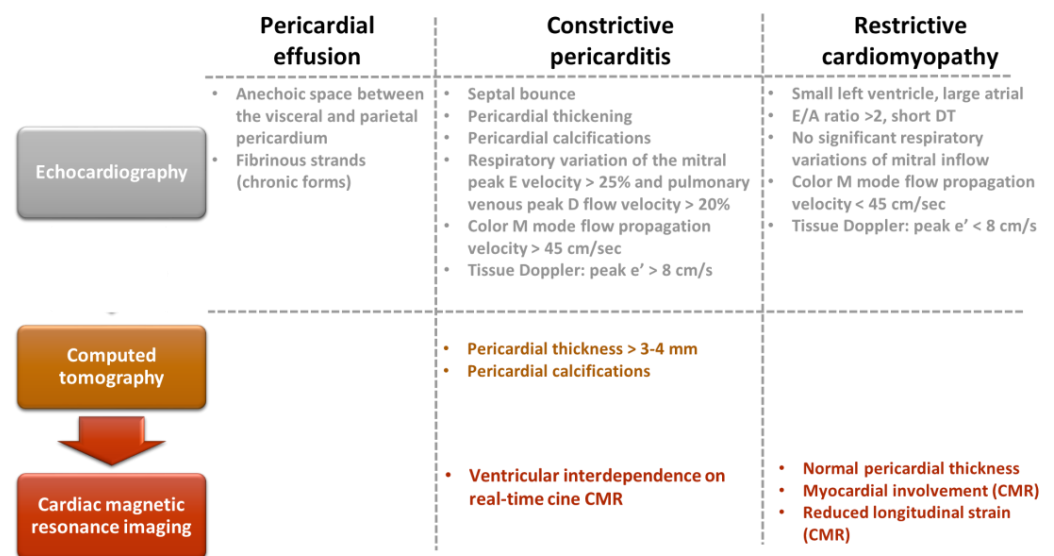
|  | Pericardial effusion | Constrictive pericarditis | Restrictive cardiomyopathy |
|---|---|---|---|
| Echocardiography | • Anechoic space between the visceral and parietal pericardium<br>• Fibrinous strands (chronic forms) | • Septal bounce<br>• Pericardial thickening<br>• Pericardial calcifications<br>• Respiratory variation of the mitral peak E velocity > 25% and pulmonary venous peak D flow velocity > 20%<br>• Color M mode flow propagation velocity > 45 cm/sec<br>• Tissue Doppler: peak e' > 8 cm/s | • Small left ventricle, large atrial<br>• E/A ratio >2, short DT<br>• No significant respiratory variations of mitral inflow<br>• Color M mode flow propagation velocity < 45 cm/sec<br>• Tissue Doppler: peak e' < 8 cm/s |
| Computed tomography |  | • Pericardial thickness > 3-4 mm<br>• Pericardial calcifications |  |
| Cardiac magnetic resonance imaging |  | • Ventricular interdependence on real-time cine CMR | • Normal pericardial thickness<br>• Myocardial involvement (CMR)<br>• Reduced longitudinal strain (CMR) |